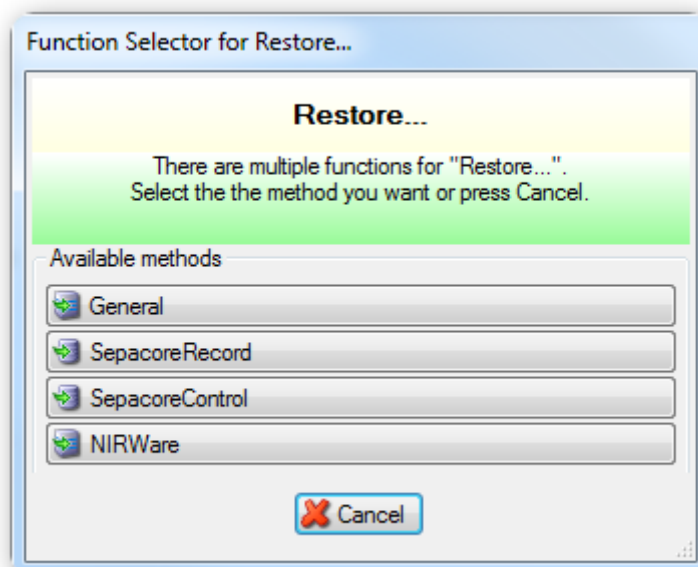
Function Selector for Restore...

Restore...

There are multiple functions for "Restore...". Select the the method you want or press Cancel.

Available methods

General

SepacoreRecord

SepacoreControl

NIRWare

Cancel